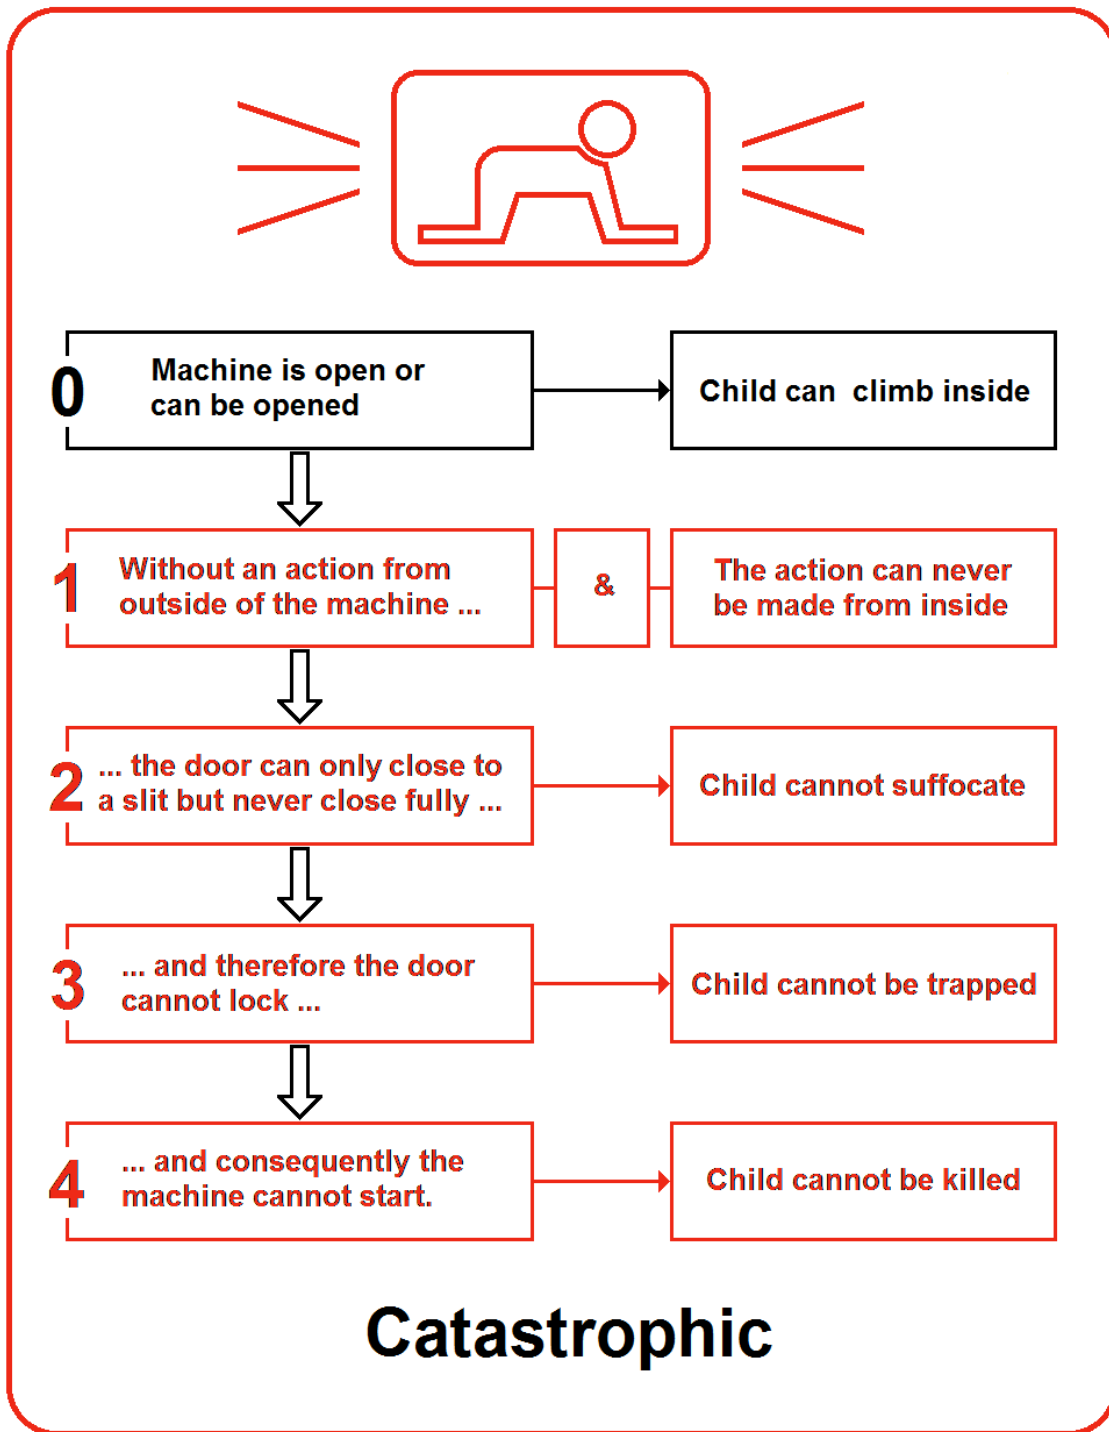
0 Machine is open or can be opened

Child can climb inside

1 Without an action from outside of the machine ...

&

The action can never be made from inside

2 ... the door can only close to a slit but never close fully ...

Child cannot suffocate

3 ... and therefore the door cannot lock ...

Child cannot be trapped

4 ... and consequently the machine cannot start.

Child cannot be killed

Catastrophic